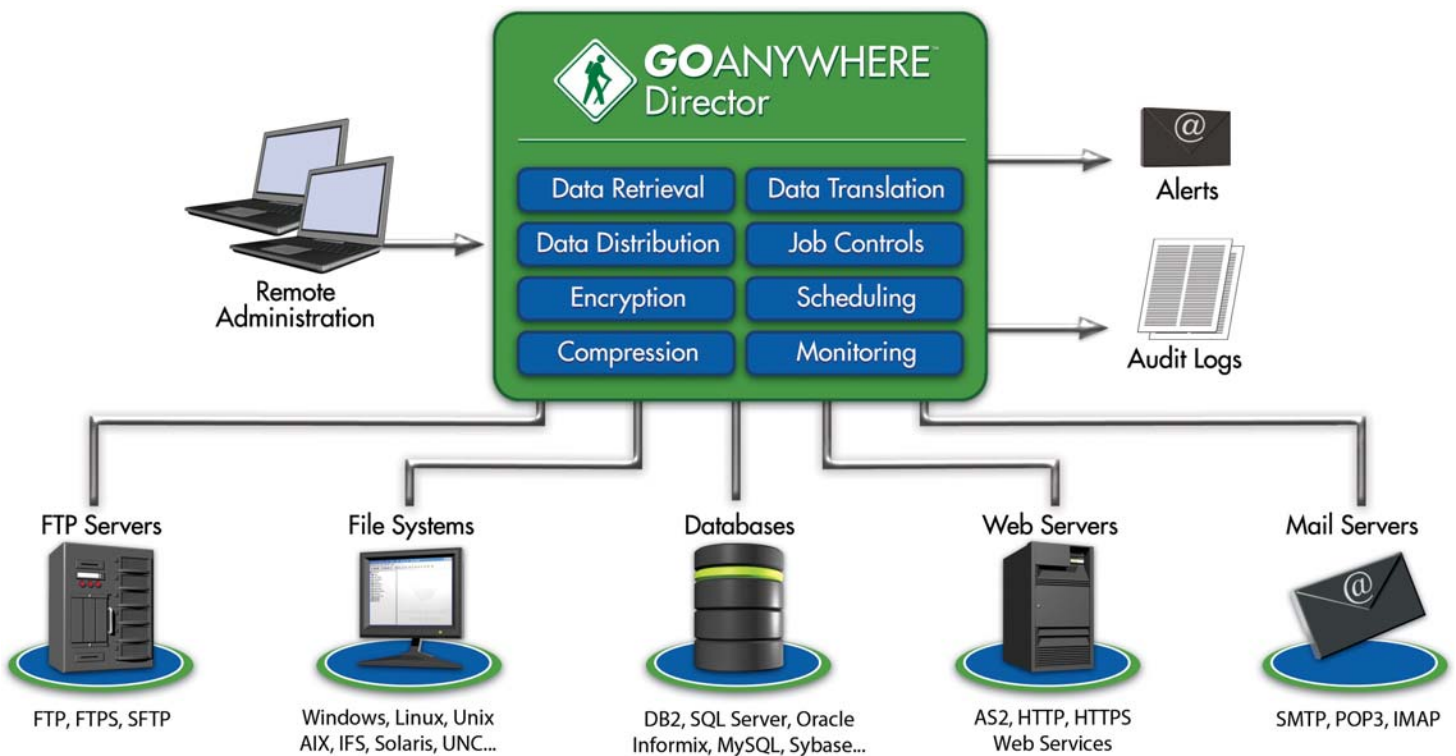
GOANYWHERE™
Director

Data Retrieval
Data Translation
Data Distribution
Job Controls
Encryption
Scheduling
Compression
Monitoring

Remote Administration

@
Alerts

Audit Logs

FTP Servers
FTP, FTPS, SFTP

File Systems
Windows, Linux, Unix
AIX, IFS, Solaris, UNC...

Databases
DB2, SQL Server, Oracle
Informix, MySQL, Sybase...

Web Servers
AS2, HTTP, HTTPS
Web Services

Mail Servers
@
SMTP, POP3, IMAP